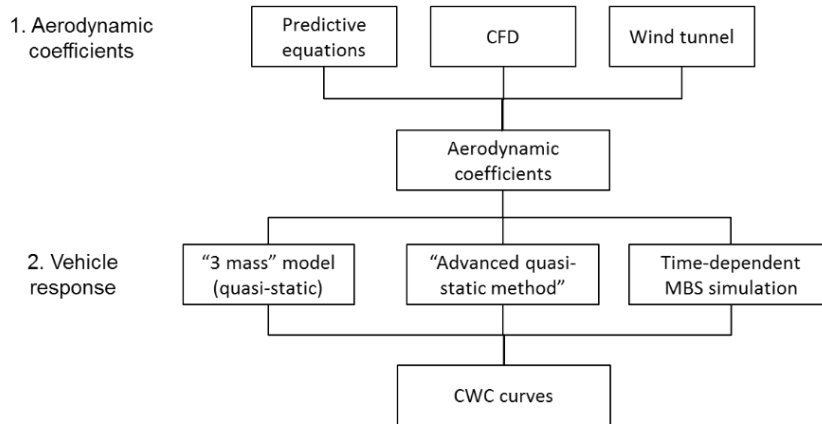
1. Aerodynamic coefficients

Predictive equations

CFD

Wind tunnel

Aerodynamic coefficients

2. Vehicle response

“3 mass” model (quasi-static)

“Advanced quasi-static method”

Time-dependent MBS simulation

CWC curves